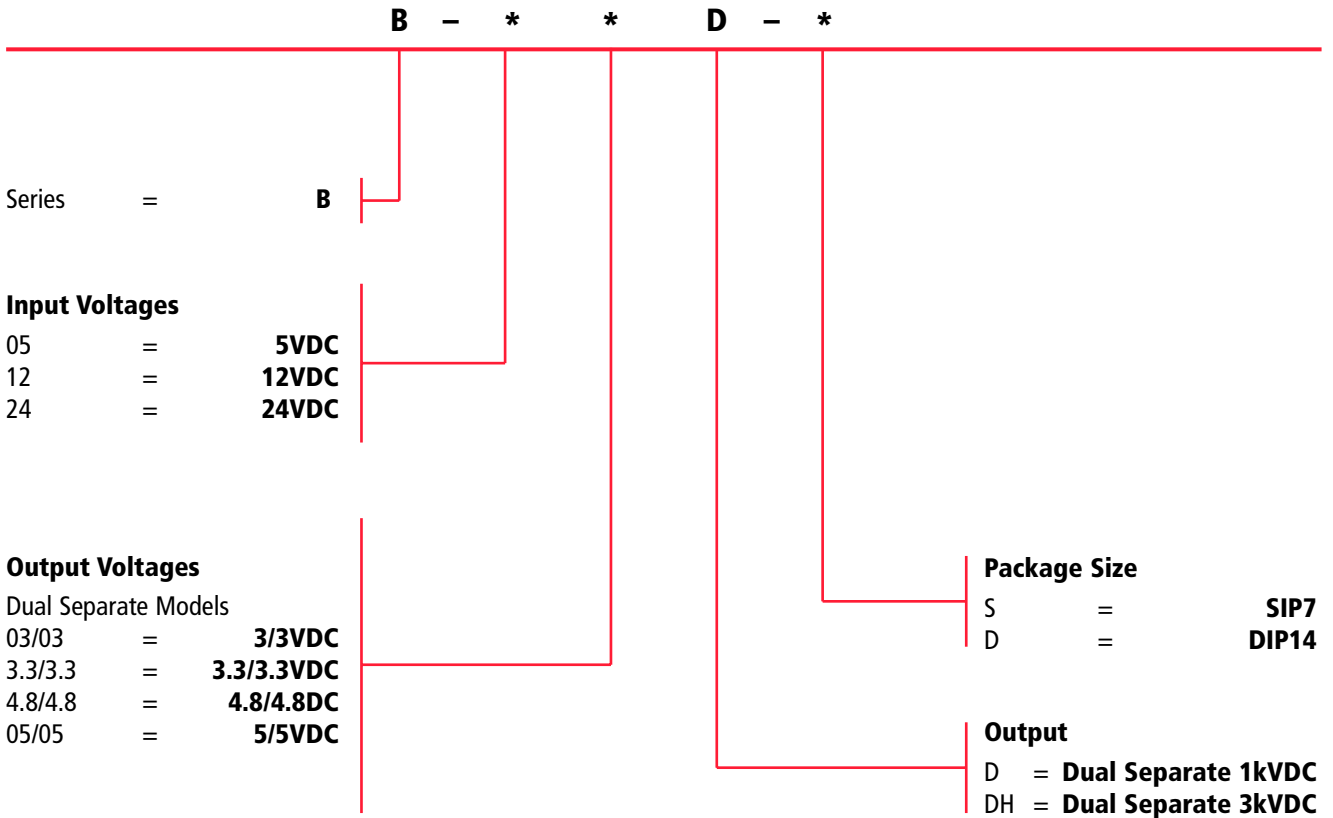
B – * * D – *

Series = B

Input Voltages
05 = 5VDC
12 = 12VDC
24 = 24VDC

Output Voltages
Dual Separate Models
03/03 = 3/3VDC
3.3/3.3 = 3.3/3.3VDC
4.8/4.8 = 4.8/4.8DC
05/05 = 5/5VDC

Package Size
S = SIP7
D = DIP14

Output
D = Dual Separate 1kVDC
DH = Dual Separate 3kVDC